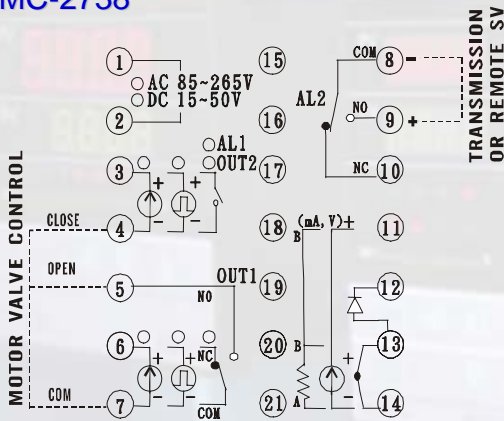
MC-2738

1
2
○AC 85~265V
○DC 15~50V
3
4
5
6
7
○AL1
○OUT2
15
16
17
18
19
20
21
AL2
COM
NO
NC
8
9
10
11
12
13
14
-
+
TRANSMISSION
OR REMOTE SV
MOTOR VALVE CONTROL
CLOSE
OPEN
COM
OUT1
NO
NC
COM
(mA, V)+
B
B
A
+
-
+
-
+
-
+
-
+